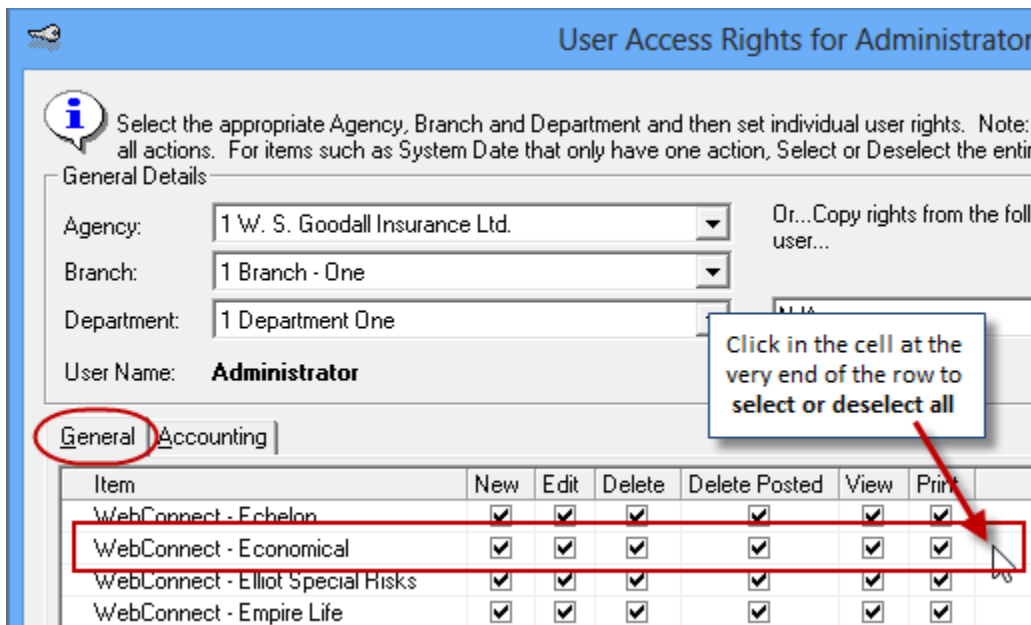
User Access Rights for Administrator

Select the appropriate Agency, Branch and Department and then set individual user rights. Note: all actions. For items such as System Date that only have one action, Select or Deselect the enti

General Details

Agency: 1 W. S. Goodall Insurance Ltd.

Branch: 1 Branch - One

Department: 1 Department One

User Name: Administrator

Or...Copy rights from the foll user...

N/A

Click in the cell at the very end of the row to **select or deselect all**

General | Accounting

| Item | New | Edit | Delete | Delete Posted | View | Print | |
|---|---|---|---|---|---|---|---|
| WebConnect - Echelon | ☑ | ☑ | ☑ | ☑ | ☑ | ☑ | |
| WebConnect - Economical | ☑ | ☑ | ☑ | ☑ | ☑ | ☑ | |
| WebConnect - Elliot Special Risks | ☑ | ☑ | ☑ | ☑ | ☑ | ☑ | |
| WebConnect - Empire Life | ☑ | ☑ | ☑ | ☑ | ☑ | ☑ | |